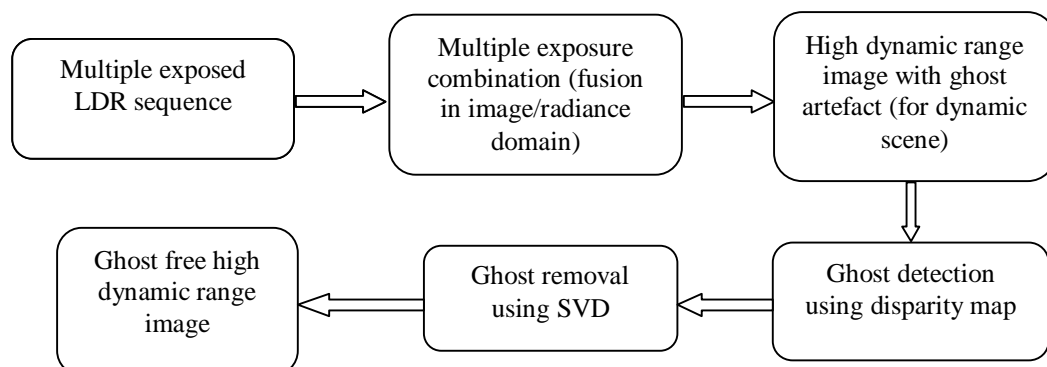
Multiple exposed LDR sequence

Multiple exposure combination (fusion in image/radiance domain)

High dynamic range image with ghost artefact (for dynamic scene)

Ghost detection using disparity map

Ghost removal using SVD

Ghost free high dynamic range image